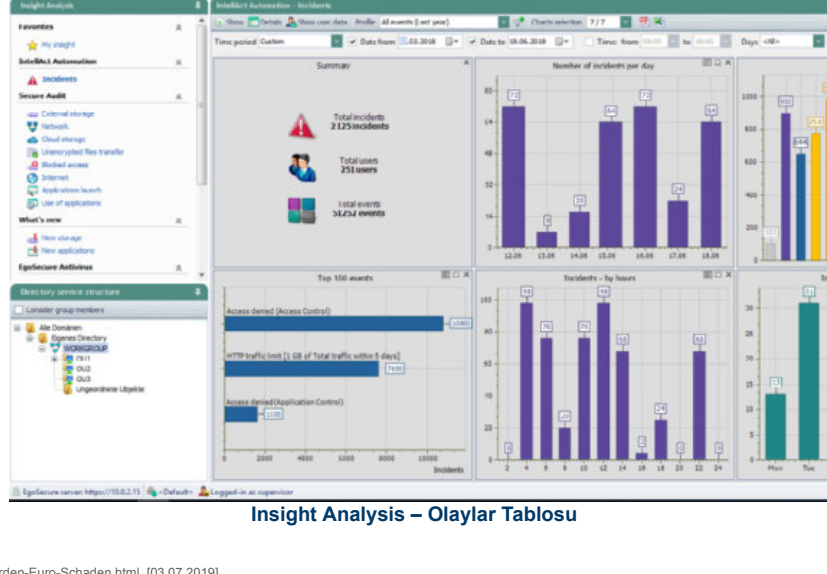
Insight Analysis
Favorites
My insight
IntellAct Automation
Incidents
Secure Audit
External storage
Network
Cloud storage
Unencrypted files transfer
Blocked access
Internet
Applications launch
Use of applications
What's new
New storage
New applications
EgoSecure Antivirus
Directory service structure
Consider group members
Alle Domänen
Eigenes Directory
WORKGROUP
OU1
OU2
OU3
Ungeordnete Objekte

IntellAct Automation - Incidents
Show Details Show user data Profile All events (Last year) Charts selection 7/7
Time period Custom Date from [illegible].03.2018 Date to 18.06.2018 Time: from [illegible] to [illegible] Days <All>

Summary
Total incidents 2125 incidents
Total users 251 users
Total events 51252 events

Number of incidents per day
80 64 48 32 16 0
72 8 18 64 72 24 64
12.06 13.06 14.06 15.06 16.06 17.06 18.06

1000 800 600 400 200 0
900 644 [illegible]

Top 100 events
Access denied (Access Control) 10480
HTTP traffic limit (1 GB of Total traffic within 5 days) 7930
Access denied (Application Control) 1100
0 2000 4000 6000 8000 10000
Incidents

Incidents - by hours
100 80 60 40 20 0
8 98 76 20 76 98 68 24 2 6 68 8
2 4 6 8 10 12 14 16 18 20 22 24

30 25 20 15 10 5 0
13 31
Mon Tue

EgoSecure server: https://10.0.2.15 <Default> Logged-in as supervisor

Insight Analysis – Olaylar Tablosu

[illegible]rden-Euro-Schaden.html [03.07.2019]